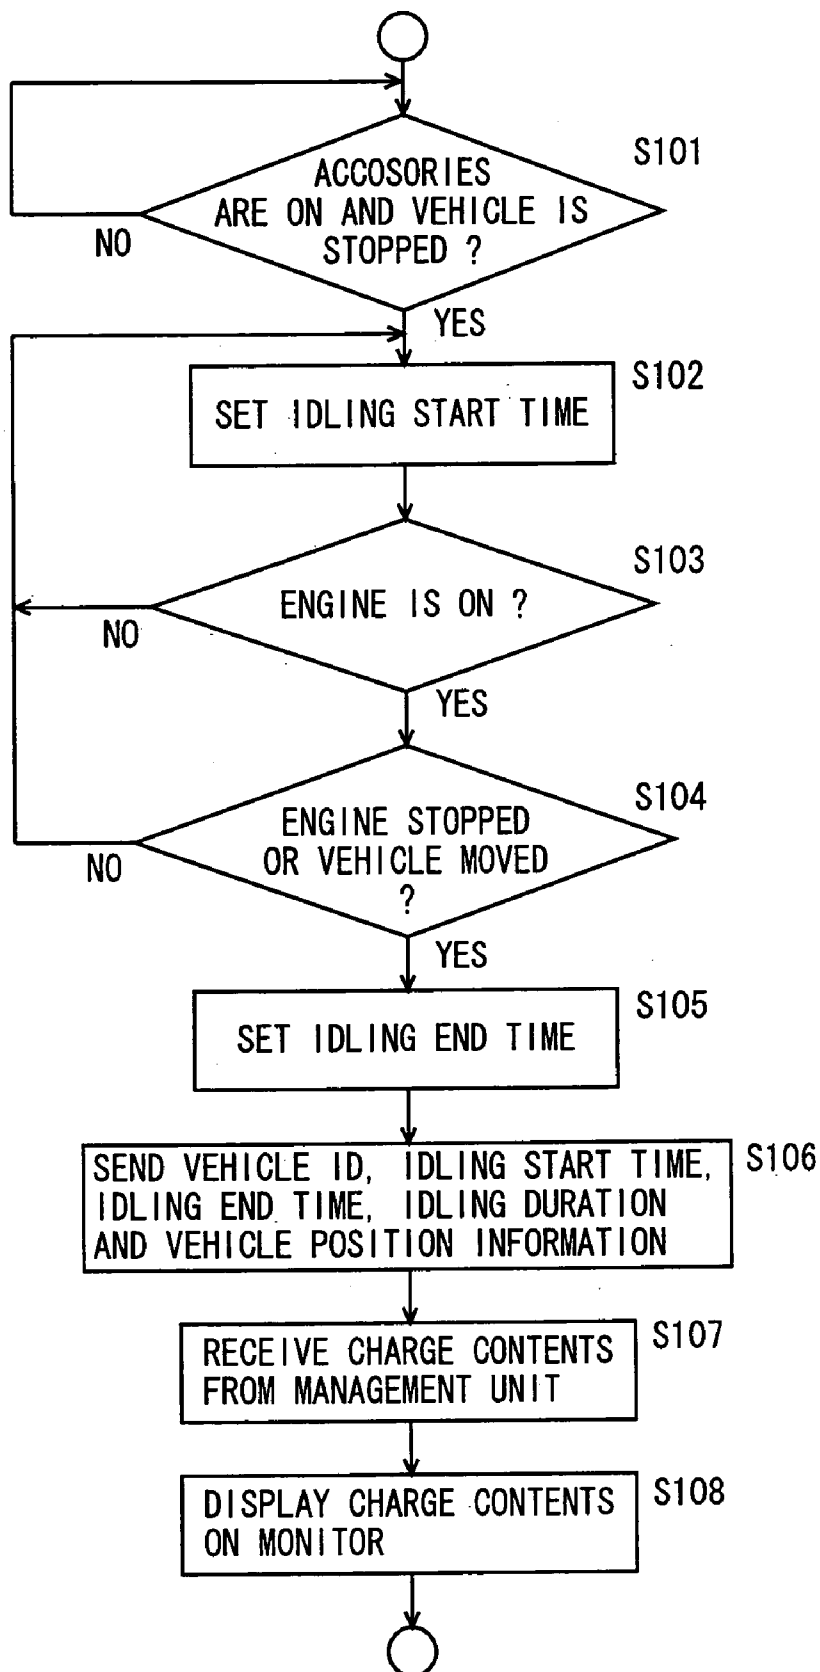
S101
ACCOSORIES ARE ON AND VEHICLE IS STOPPED ?
NO
YES

S102
SET IDLING START TIME

S103
ENGINE IS ON ?
NO
YES

S104
ENGINE STOPPED OR VEHICLE MOVED ?
NO
YES

S105
SET IDLING END TIME

S106
SEND VEHICLE ID, IDLING START TIME, IDLING END TIME, IDLING DURATION AND VEHICLE POSITION INFORMATION

S107
RECEIVE CHARGE CONTENTS FROM MANAGEMENT UNIT

S108
DISPLAY CHARGE CONTENTS ON MONITOR